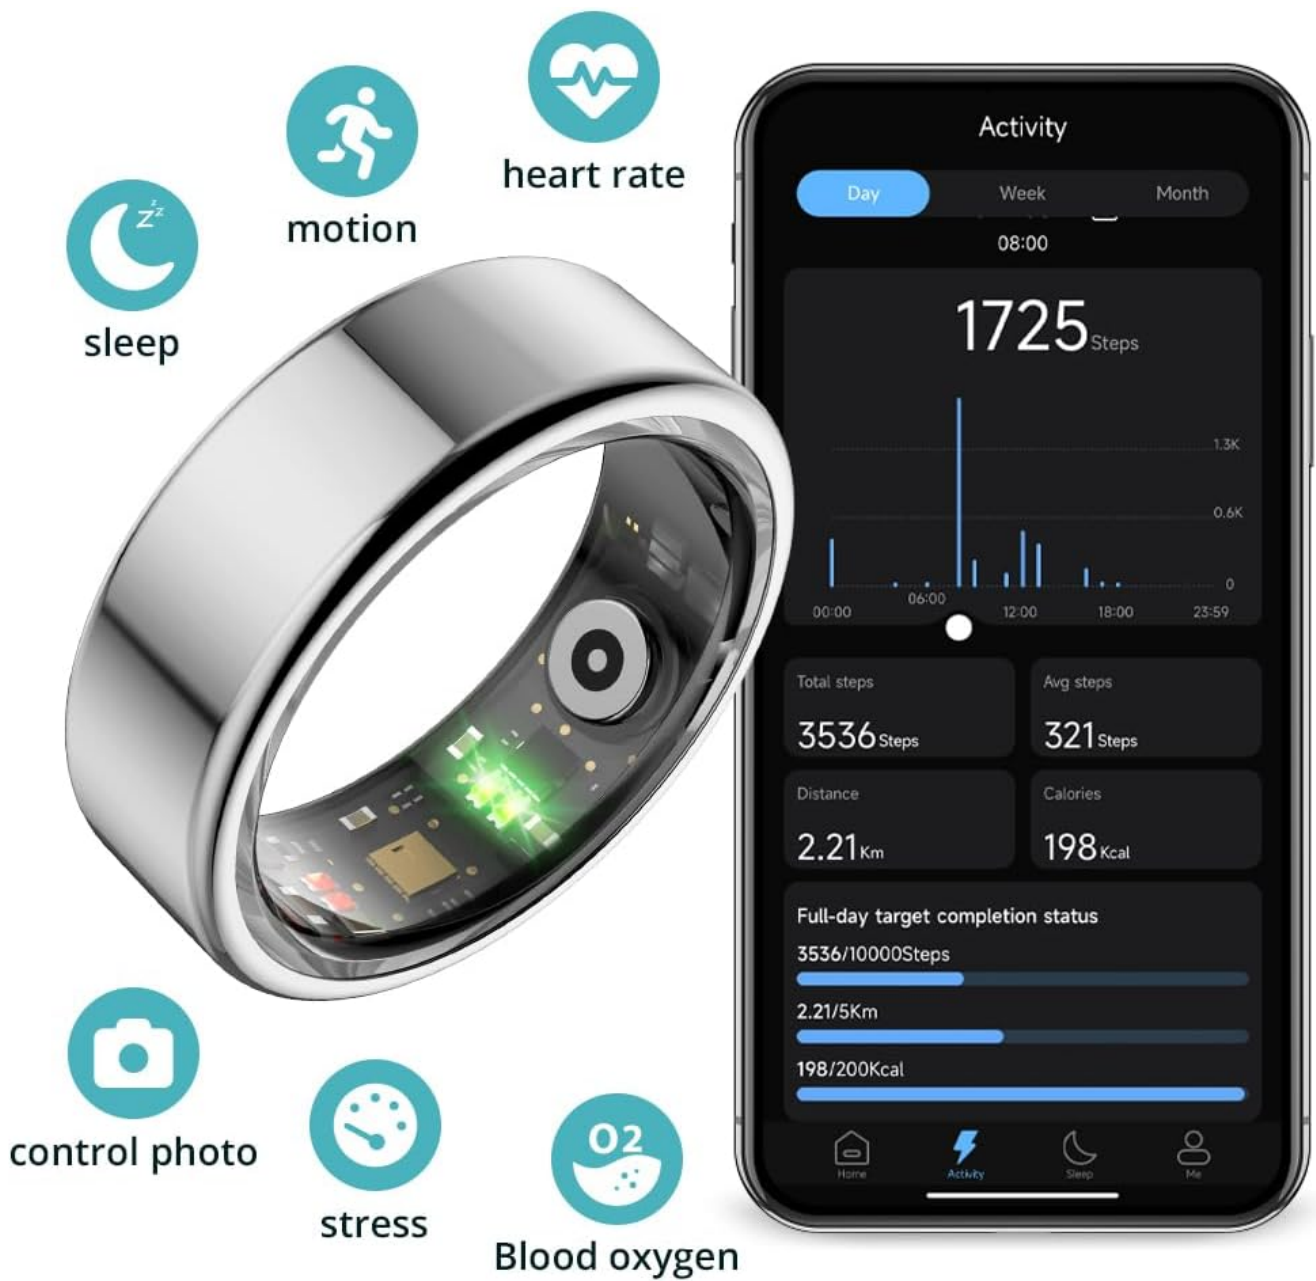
heart rate

motion

sleep

Activity

Day Week Month

08:00

1725 Steps

1.3K
0.6K
0

00:00 06:00 12:00 18:00 23:59

Total steps
3536 Steps

Avg steps
321 Steps

Distance
2.21 Km

Calories
198 Kcal

Full-day target completion status

3536/10000Steps

2.21/5Km

198/200Kcal

Home Activity Sleep Me

control photo

stress

O2

Blood oxygen